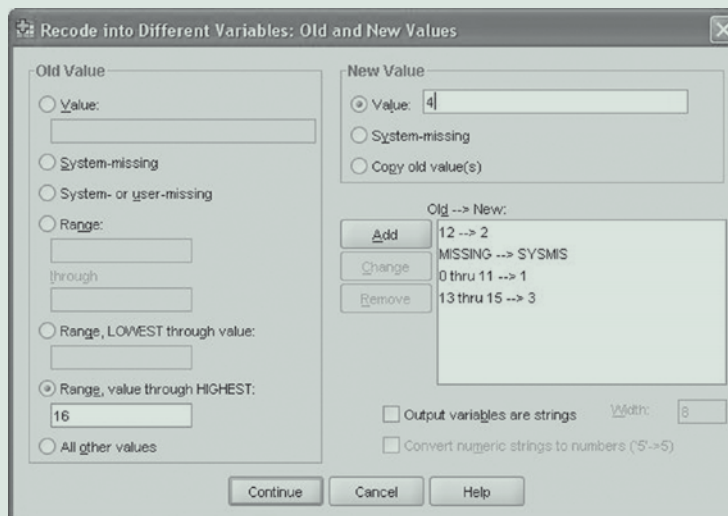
Recode into Different Variables: Old and New Values

Old Value

Value:

System-missing

System- or user-missing

Range:

through

Range, LOWEST through value:

Range, value through HIGHEST:

16

All other values

New Value

Value: 4

System-missing

Copy old value(s)

Old --> New:

Add

Change

Remove

12 --> 2
MISSING --> SYSMIS
0 thru 11 --> 1
13 thru 15 --> 3

Output variables are strings

Width: 8

Convert numeric strings to numbers ('5'->5)

Continue

Cancel

Help